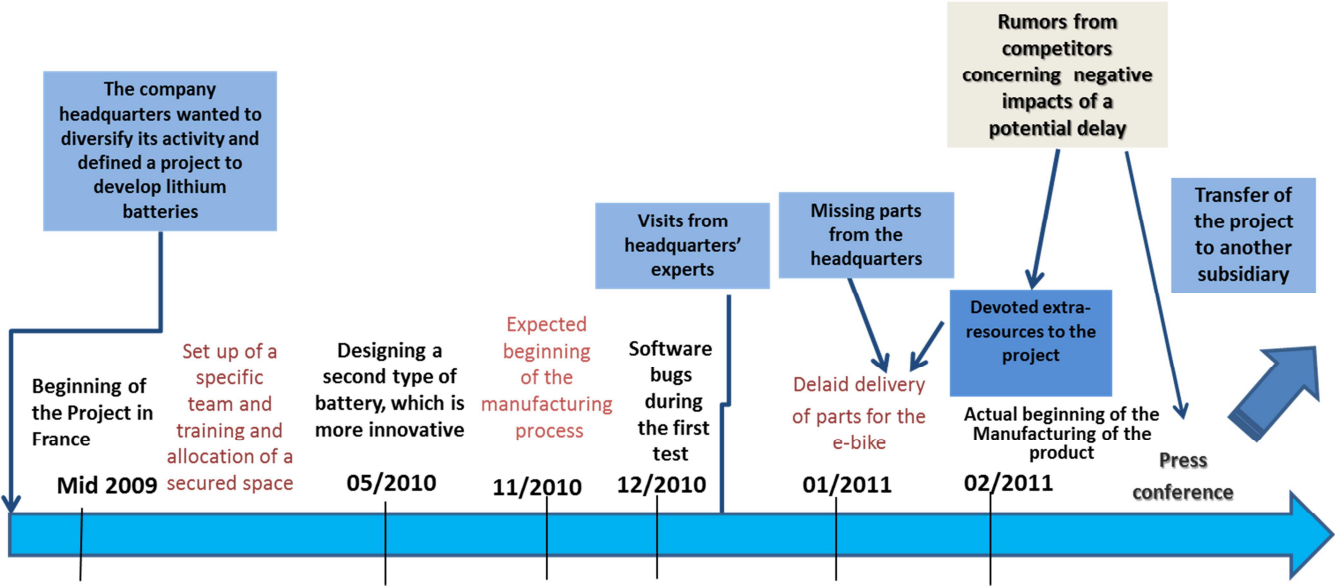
The company headquarters wanted to diversify its activity and defined a project to develop lithium batteries

Rumors from competitors concerning negative impacts of a potential delay

Visits from headquarters' experts

Missing parts from the headquarters

Transfer of the project to another subsidiary

Devoted extra-resources to the project

Beginning of the Project in France

Set up of a specific team and training and allocation of a secured space

Designing a second type of battery, which is more innovative

Expected beginning of the manufacturing process

Software bugs during the first test

Delaid delivery of parts for the e-bike

Actual beginning of the Manufacturing of the product

Press conference

Mid 2009

05/2010

11/2010

12/2010

01/2011

02/2011